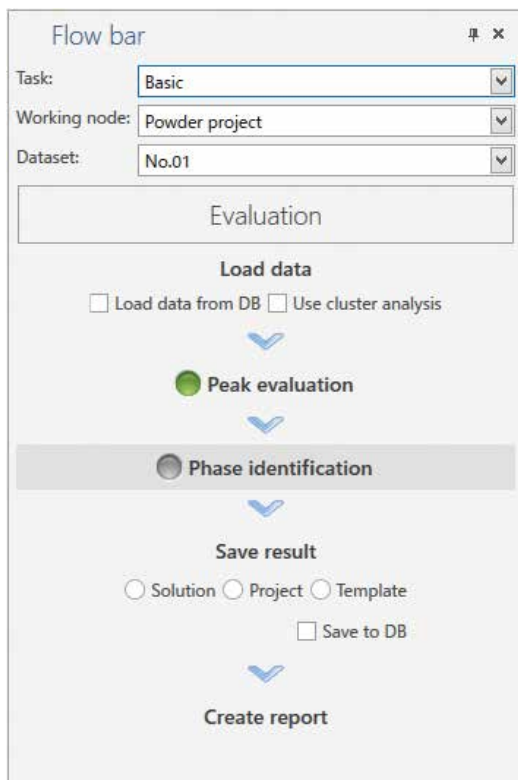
Flow bar

Task: Basic

Working node: Powder project

Dataset: No.01

Evaluation

Load data

Load data from DB Use cluster analysis

Peak evaluation

Phase identification

Save result

Solution Project Template

Save to DB

Create report